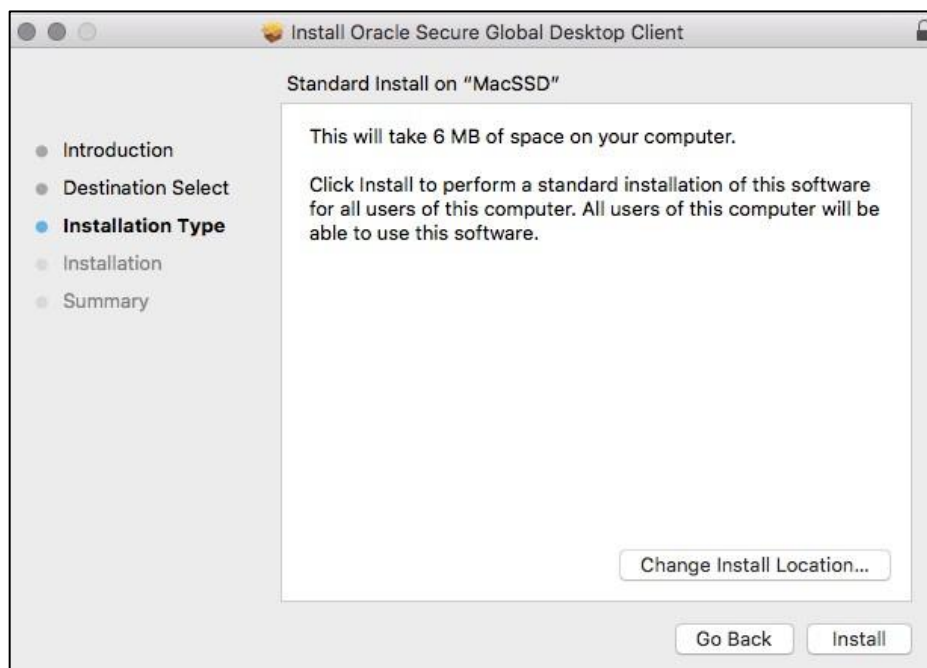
Install Oracle Secure Global Desktop Client

Standard Install on "MacSSD"

Introduction
Destination Select
Installation Type
Installation
Summary

This will take 6 MB of space on your computer.

Click Install to perform a standard installation of this software for all users of this computer. All users of this computer will be able to use this software.

Change Install Location...

Go Back
Install